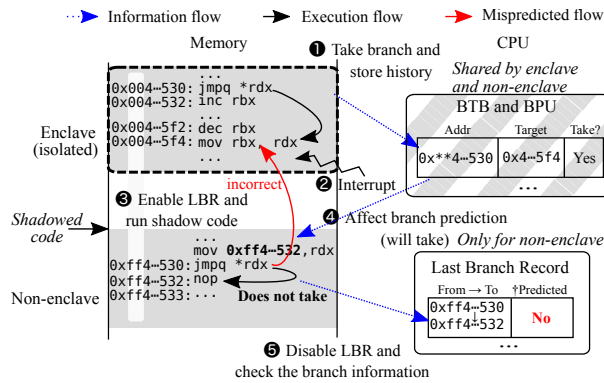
Information flow
Execution flow
Mispredicted flow

Memory

CPU

❶ Take branch and store history

Shared by enclave and non-enclave

...
0x004⋯530: jmpq *rdx
0x004⋯532: inc rbx
...
0x004⋯5f2: dec rbx
0x004⋯5f4: mov rbx, rdx

Enclave (isolated)

BTB and BPU

| Addr | Target | Take? |
|---|---|---|
| 0x**4⋯530 | 0x4⋯5f4 | Yes |

...

❷ Interrupt

incorrect

❸ Enable LBR and run shadow code

❹ Affect branch prediction (will take)

Only for non-enclave

Shadowed code

...
mov 0xff4⋯532, rdx
0xff4⋯530: jmpq *rdx
0xff4⋯532: nop
0xff4⋯533: ...

Non-enclave

Does not take

Last Branch Record

| From → To | †Predicted |
|---|---|
| 0xff4⋯530 0xff4⋯532 | No |

...

❺ Disable LBR and check the branch information